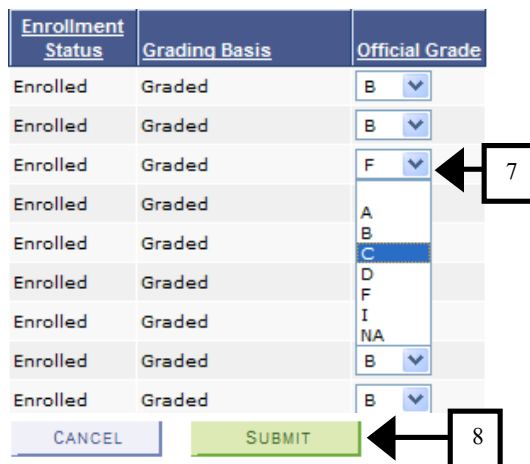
| Enrollment Status | Grading Basis | Official Grade |
|---|---|---|
| Enrolled | Graded | B |
| Enrolled | Graded | B |
| Enrolled | Graded | F |
| Enrolled | Graded | |
| Enrolled | Graded | |
| Enrolled | Graded | |
| Enrolled | Graded | |
| Enrolled | Graded | B |
| Enrolled | Graded | B |

A
B
C
D
F
I
NA

7

CANCEL

SUBMIT

8